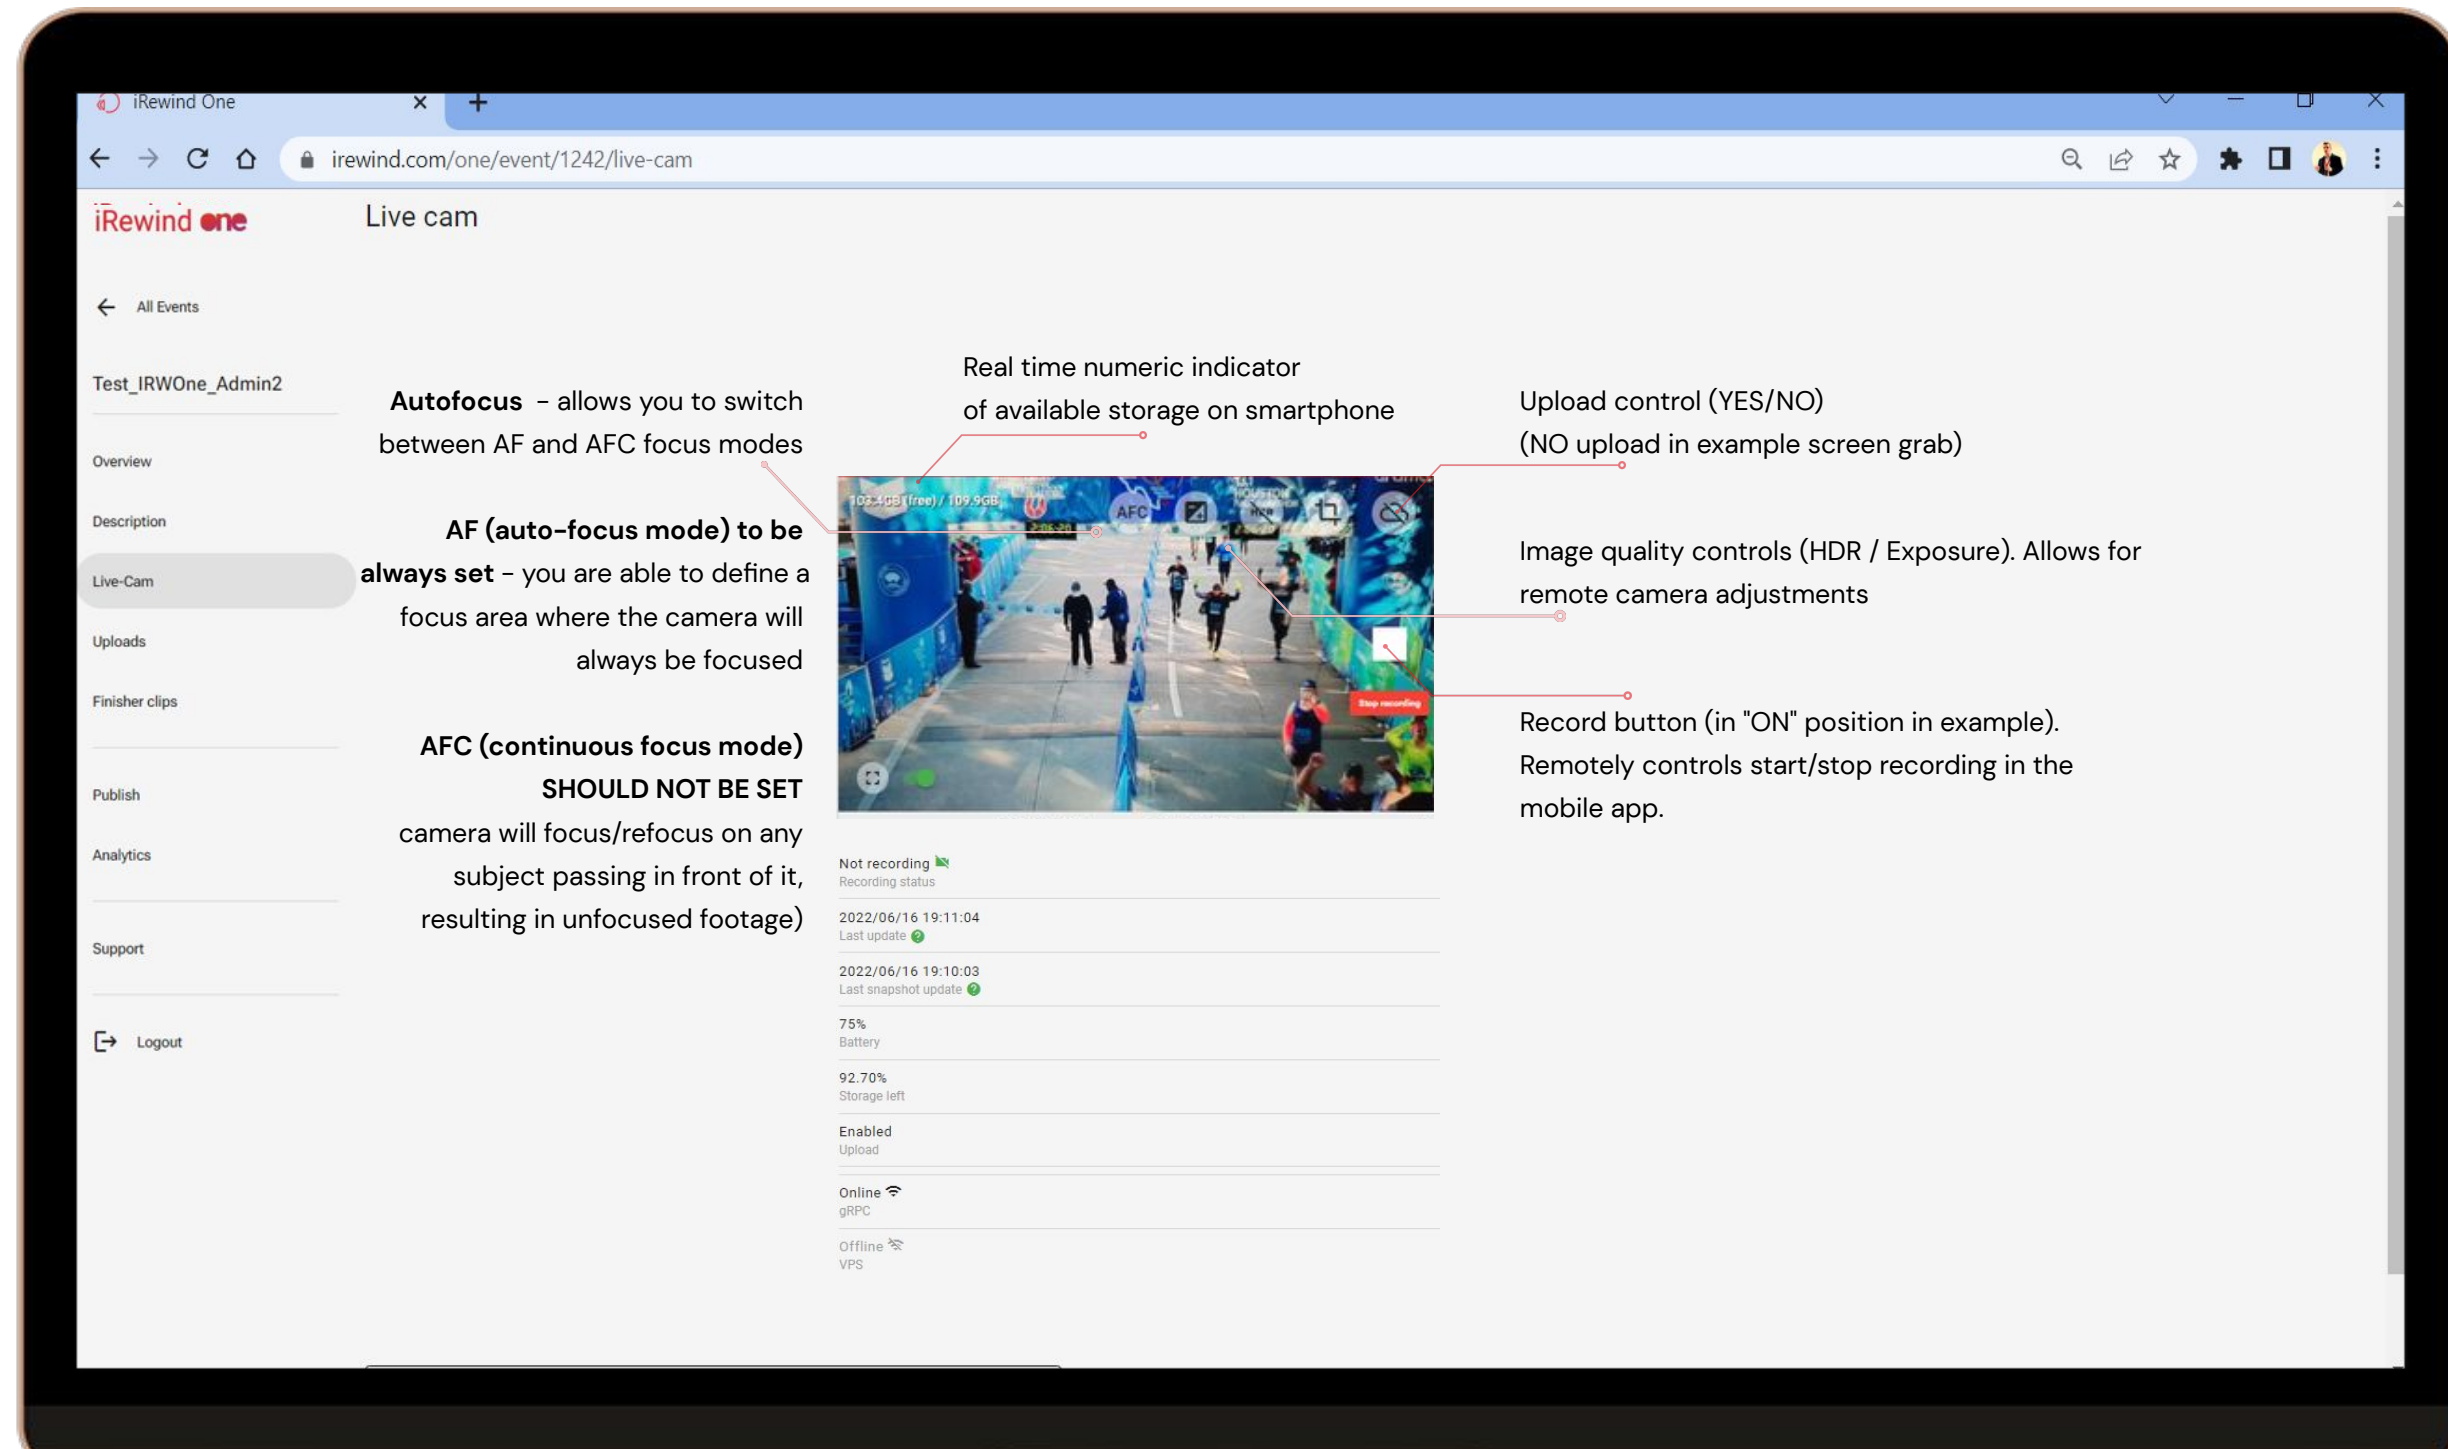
iRewind One

irewind.com/one/event/1242/live-cam

iRewind one

Live cam

All Events

Test_IRWOne_Admin2

Overview

Description

Live-Cam

Uploads

Finisher clips

Publish

Analytics

Support

Logout

**Autofocus** – allows you to switch between AF and AFC focus modes

**AF (auto-focus mode) to be always set** – you are able to define a focus area where the camera will always be focused

**AFC (continuous focus mode) SHOULD NOT BE SET** camera will focus/refocus on any subject passing in front of it, resulting in unfocused footage)

Real time numeric indicator of available storage on smartphone

Upload control (YES/NO) (NO upload in example screen grab)

Image quality controls (HDR / Exposure). Allows for remote camera adjustments

Record button (in "ON" position in example). Remotely controls start/stop recording in the mobile app.

103.4GB (free) / 109.9GB

AFC

Stop recording

Not recording
Recording status

2022/06/16 19:11:04
Last update

2022/06/16 19:10:03
Last snapshot update

75%
Battery

92.70%
Storage left

Enabled
Upload

Online
gRPC

Offline
VPS